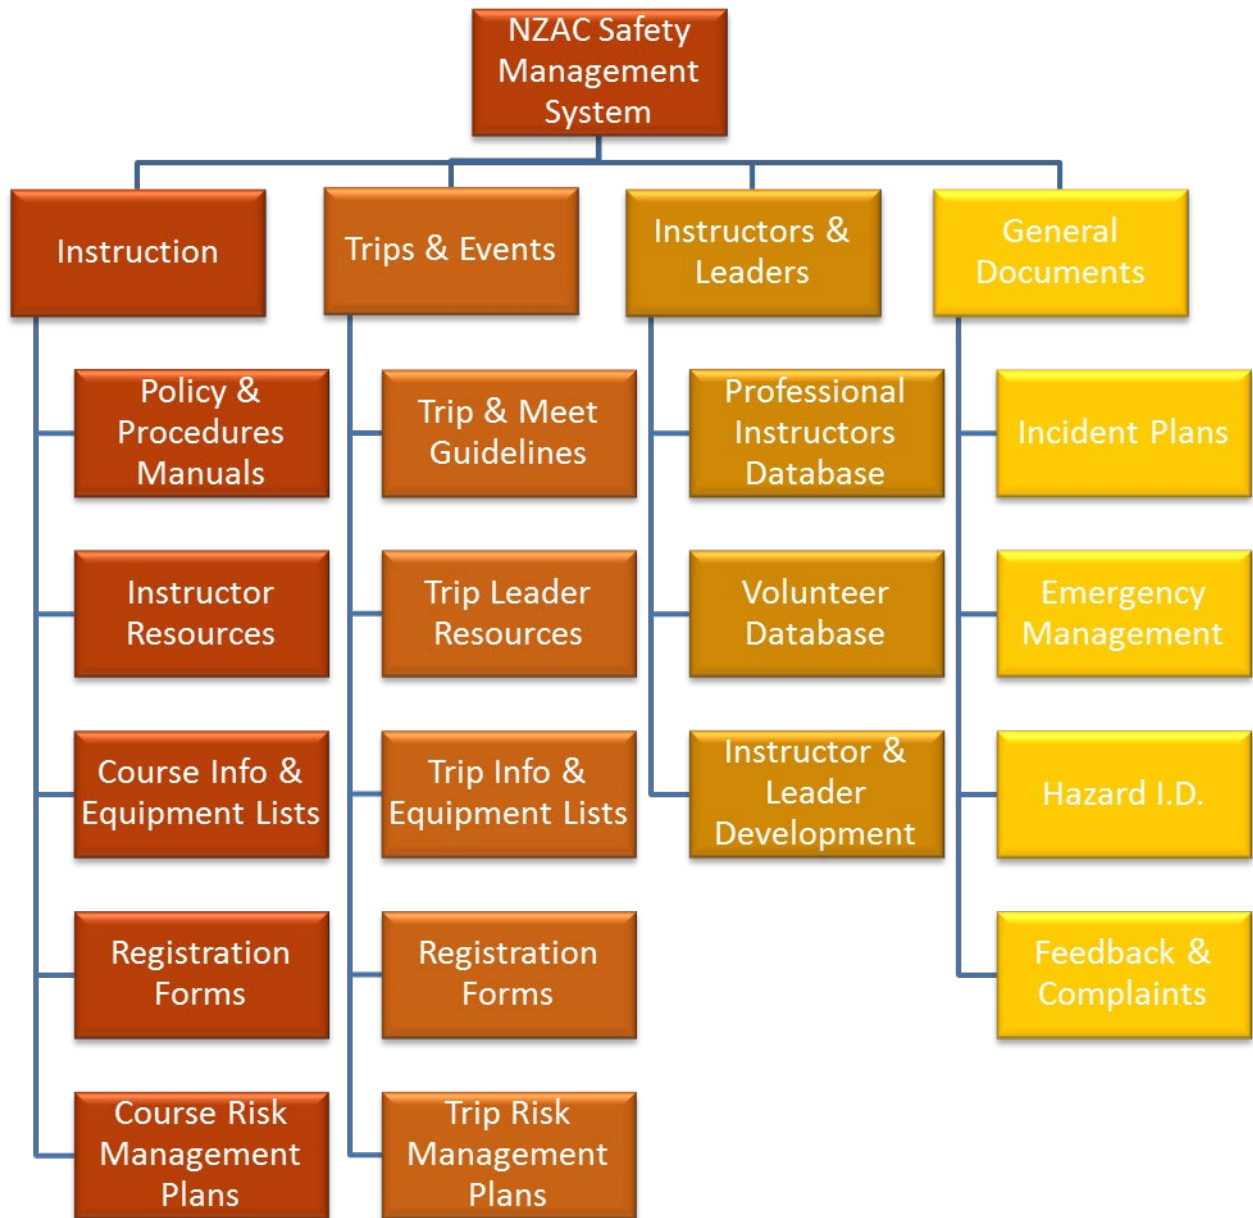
NZAC Safety Management System

Instruction

Policy & Procedures Manuals

Instructor Resources

Course Info & Equipment Lists

Registration Forms

Course Risk Management Plans

Trips & Events

Trip & Meet Guidelines

Trip Leader Resources

Trip Info & Equipment Lists

Registration Forms

Trip Risk Management Plans

Instructors & Leaders

Professional Instructors Database

Volunteer Database

Instructor & Leader Development

General Documents

Incident Plans

Emergency Management

Hazard I.D.

Feedback & Complaints